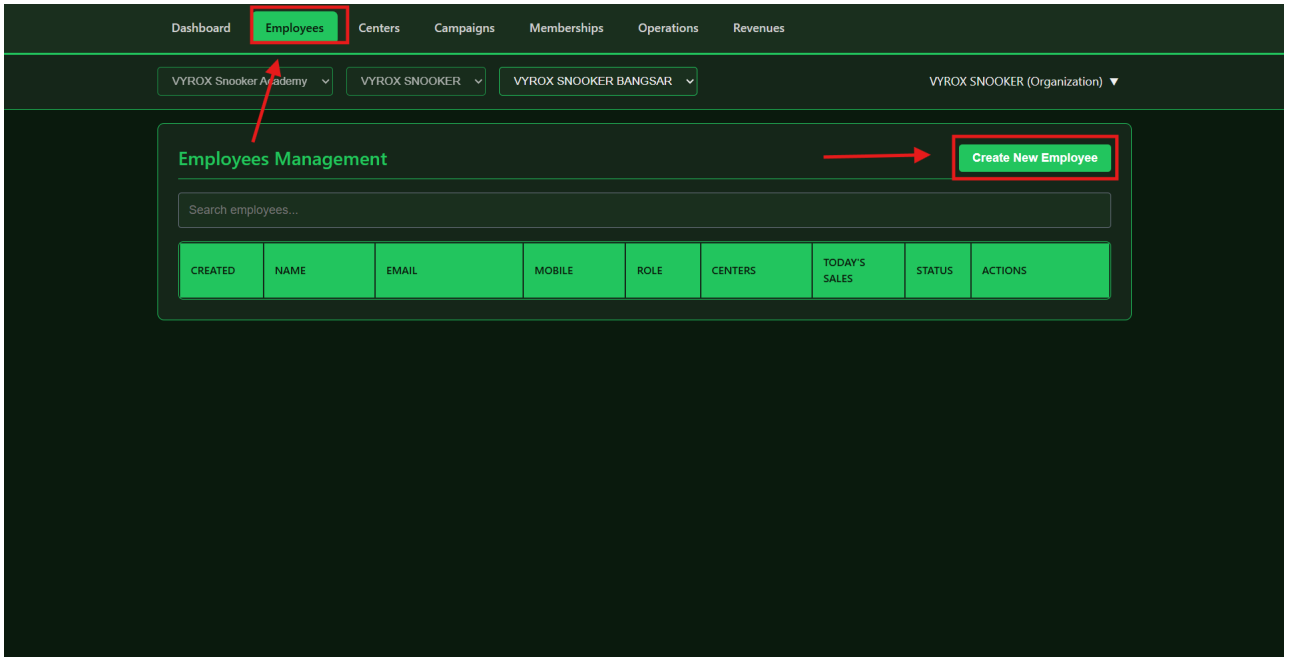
Dashboard Employees Centers Campaigns Memberships Operations Revenues

VYROX Snooker Academy VYROX SNOOKER VYROX SNOOKER BANGSAR VYROX SNOOKER (Organization) ▼

Employees Management

Create New Employee

Search employees...

| CREATED | NAME | EMAIL | MOBILE | ROLE | CENTERS | TODAY'S SALES | STATUS | ACTIONS |
|---|---|---|---|---|---|---|---|---|